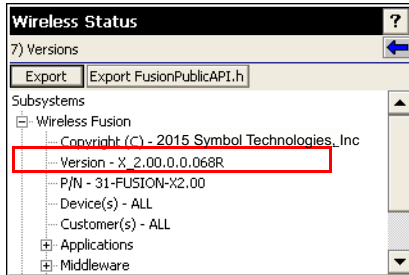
Wireless Status
?
7) Versions
Export
Export FusionPublicAPI.h
Subsystems
Wireless Fusion
Copyright (C) - 2015 Symbol Technologies, Inc
Version - X_2.00.0.0.068R
P/N - 31-FUSION-X2.00
Device(s) - ALL
Customer(s) - ALL
Applications
Middleware